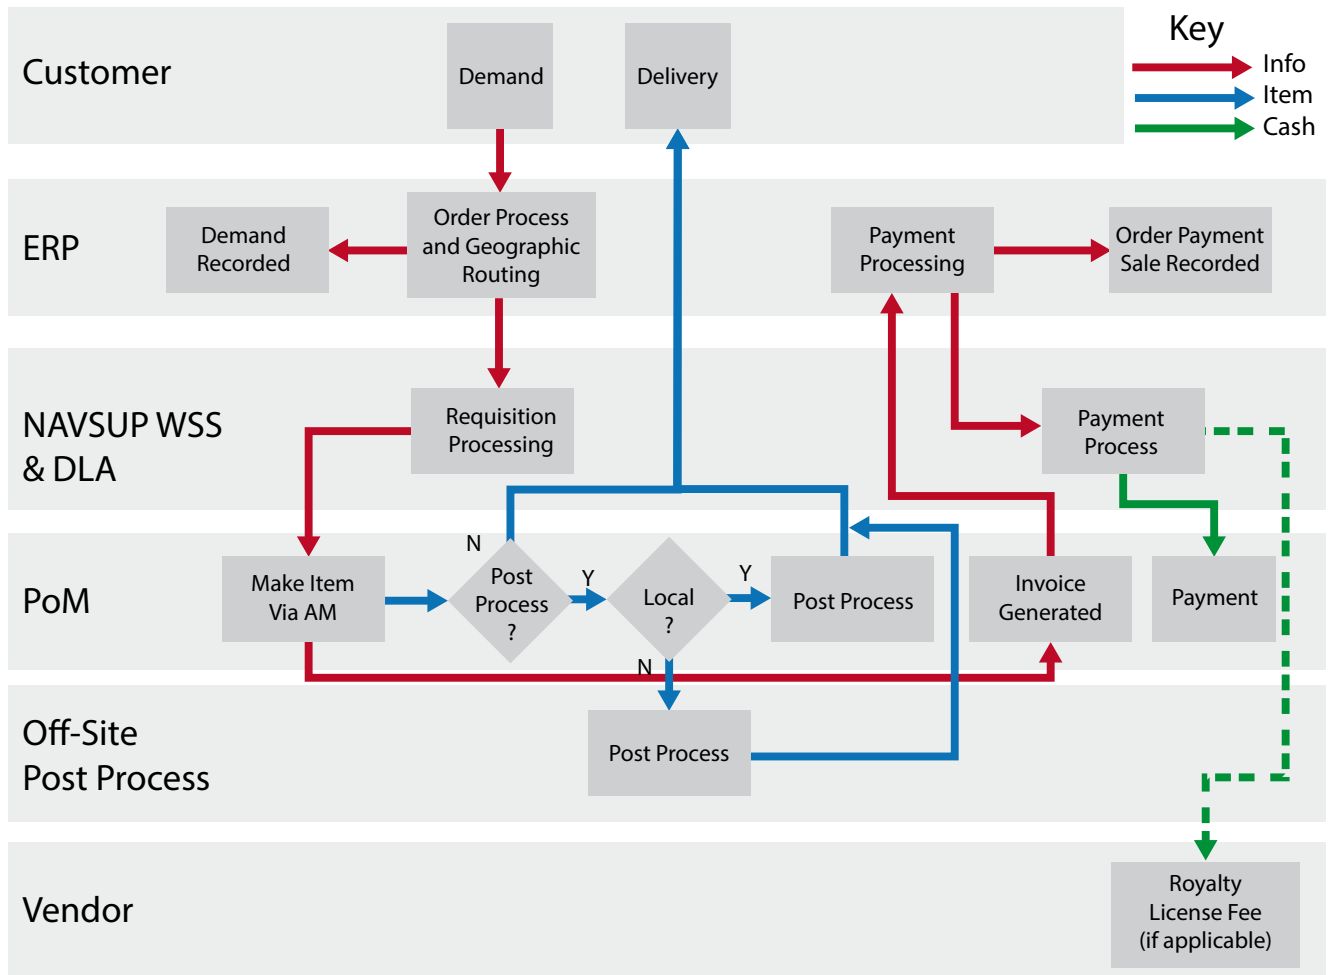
Key
Info
Item
Cash

Customer
Demand
Delivery

ERP
Demand Recorded
Order Process and Geographic Routing
Payment Processing
Order Payment Sale Recorded

NAVSUP WSS & DLA
Requisition Processing
Payment Process

PoM
Make Item Via AM
N
Post Process ?
Y
Local ?
Y
Post Process
Invoice Generated
Payment
N

Off-Site Post Process
Post Process

Vendor
Royalty License Fee (if applicable)